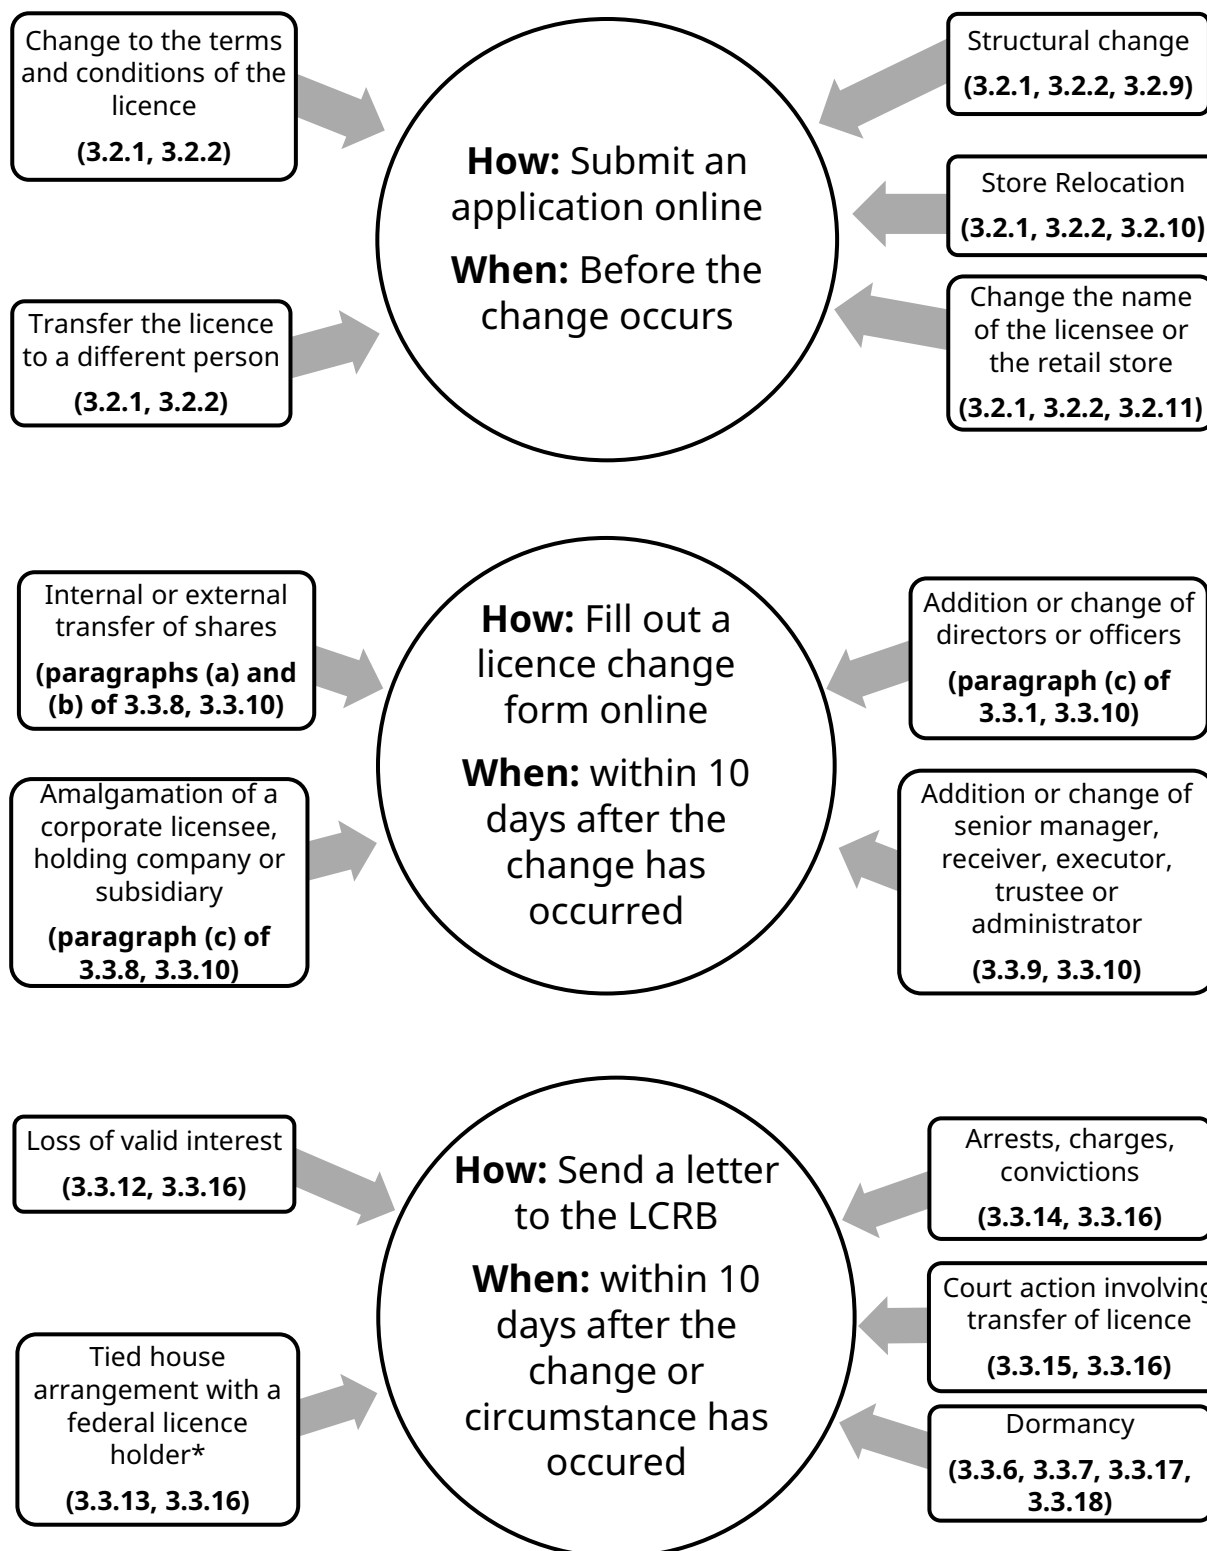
Change to the terms and conditions of the licence
**(3.2.1, 3.2.2)**

Transfer the licence to a different person
**(3.2.1, 3.2.2)**

**How:** Submit an application online
**When:** Before the change occurs

Structural change
**(3.2.1, 3.2.2, 3.2.9)**

Store Relocation
**(3.2.1, 3.2.2, 3.2.10)**

Change the name of the licensee or the retail store
**(3.2.1, 3.2.2, 3.2.11)**

Internal or external transfer of shares
**(paragraphs (a) and (b) of 3.3.8, 3.3.10)**

Amalgamation of a corporate licensee, holding company or subsidiary
**(paragraph (c) of 3.3.8, 3.3.10)**

**How:** Fill out a licence change form online
**When:** within 10 days after the change has occurred

Addition or change of directors or officers
**(paragraph (c) of 3.3.1, 3.3.10)**

Addition or change of senior manager, receiver, executor, trustee or administrator
**(3.3.9, 3.3.10)**

Loss of valid interest
**(3.3.12, 3.3.16)**

Tied house arrangement with a federal licence holder*
**(3.3.13, 3.3.16)**

**How:** Send a letter to the LCRB
**When:** within 10 days after the change or circumstance has occured

Arrests, charges, convictions
**(3.3.14, 3.3.16)**

Court action involving transfer of licence
**(3.3.15, 3.3.16)**

Dormancy
**(3.3.6, 3.3.7, 3.3.17, 3.3.18)**